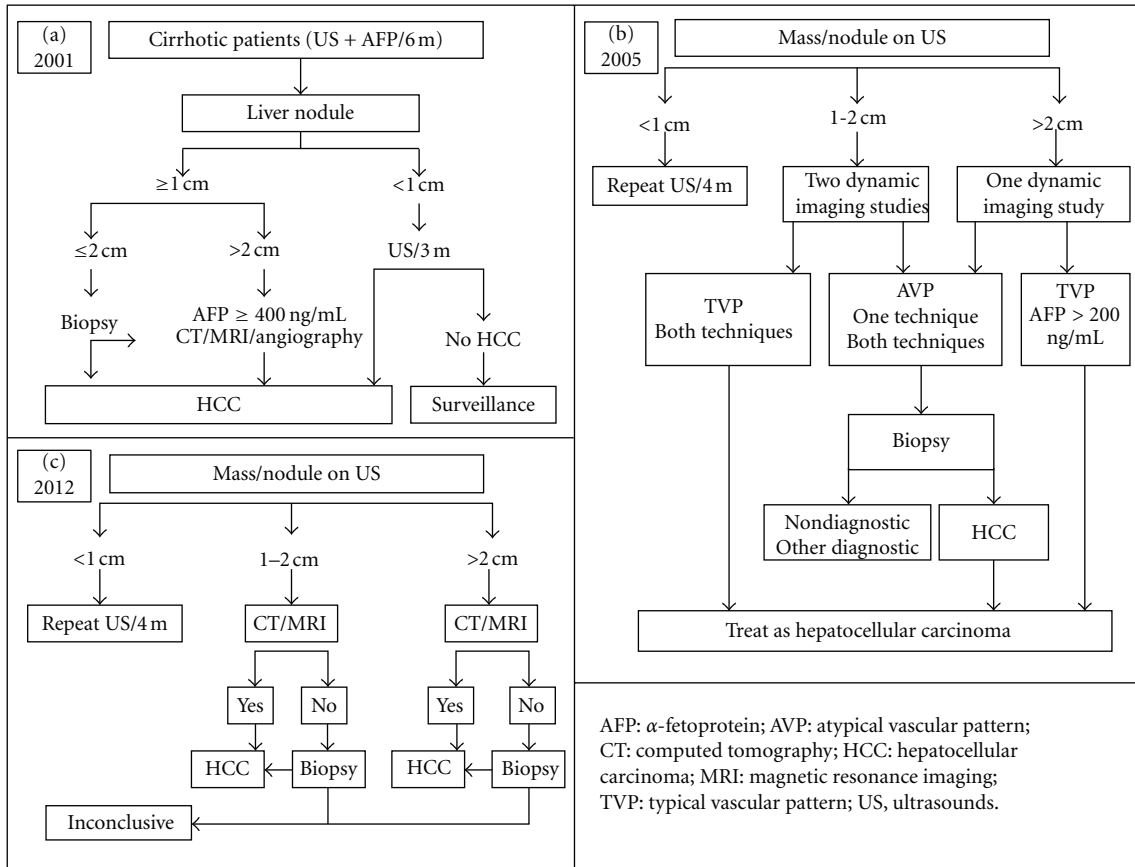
(a)
2001

Cirrhotic patients (US + AFP/6 m)

Liver nodule

≥1 cm

<1 cm

≤2 cm

>2 cm

US/3 m

Biopsy

AFP ≥ 400 ng/mL
CT/MRI/angiography

No HCC

HCC

Surveillance

(b)
2005

Mass/nodule on US

<1 cm

1-2 cm

>2 cm

Repeat US/4 m

Two dynamic imaging studies

One dynamic imaging study

TVP
Both techniques

AVP
One technique
Both techniques

TVP
AFP > 200 ng/mL

Biopsy

Nondiagnostic
Other diagnostic

HCC

Treat as hepatocellular carcinoma

(c)
2012

Mass/nodule on US

<1 cm

1–2 cm

>2 cm

Repeat US/4 m

CT/MRI

CT/MRI

Yes

No

Yes

No

HCC

Biopsy

HCC

Biopsy

Inconclusive

AFP: $\alpha$-fetoprotein; AVP: atypical vascular pattern; CT: computed tomography; HCC: hepatocellular carcinoma; MRI: magnetic resonance imaging; TVP: typical vascular pattern; US, ultrasounds.